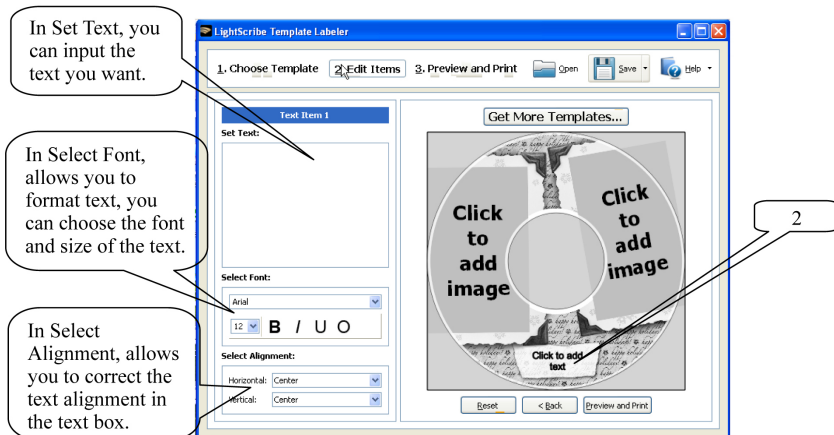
In Set Text, you can input the text you want.

In Select Font, allows you to format text, you can choose the font and size of the text.

In Select Alignment, allows you to correct the text alignment in the text box.

LightScribe Template Labeler

1. Choose Template
2. Edit Items
3. Preview and Print
Open
Save
Help

Text Item 1
Set Text:

Select Font:
Arial
12
B I U O

Select Alignment:
Horizontal: Center
Vertical: Center

Get More Templates...

Click to add image

Click to add image

Click to add text

Reset
< Back
Preview and Print

2